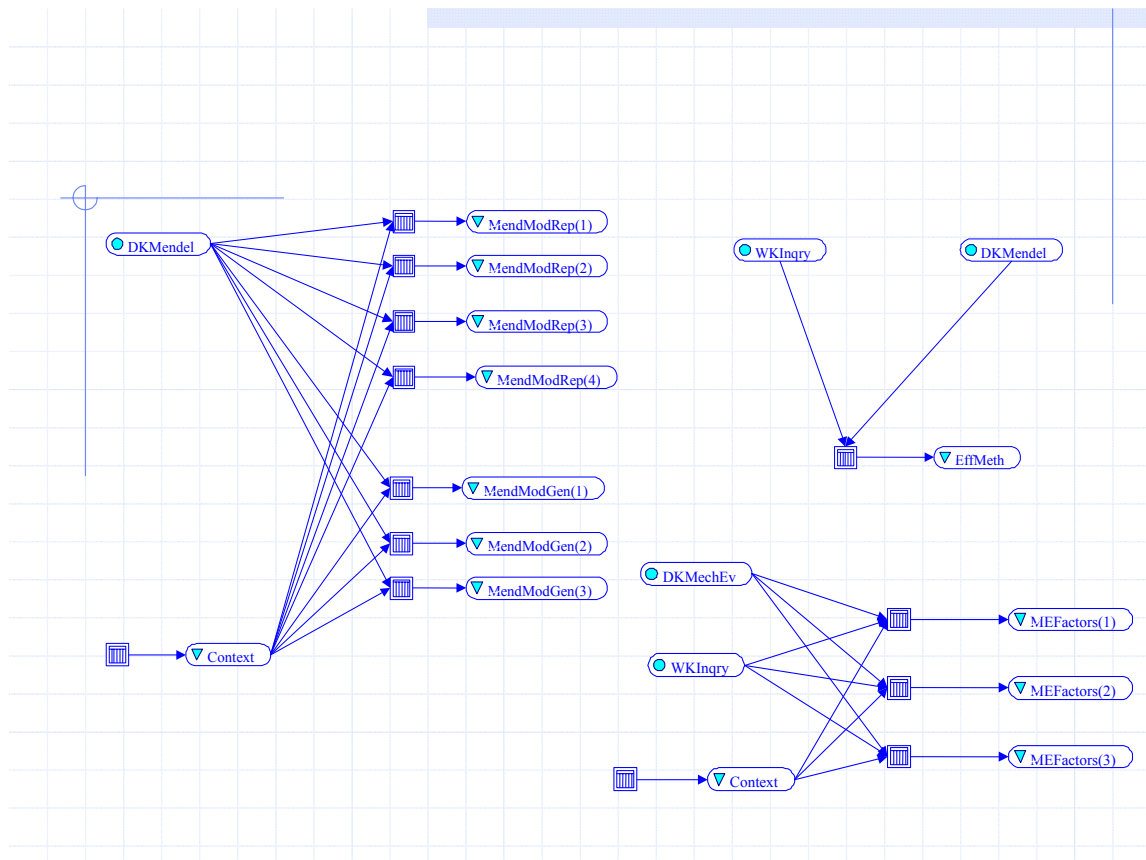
DKMendel

MendModRep(1)

MendModRep(2)

MendModRep(3)

MendModRep(4)

MendModGen(1)

MendModGen(2)

MendModGen(3)

Context

WKInqry

DKMendel

EffMeth

DKMechEv

WKInqry

Context

MEFactors(1)

MEFactors(2)

MEFactors(3)